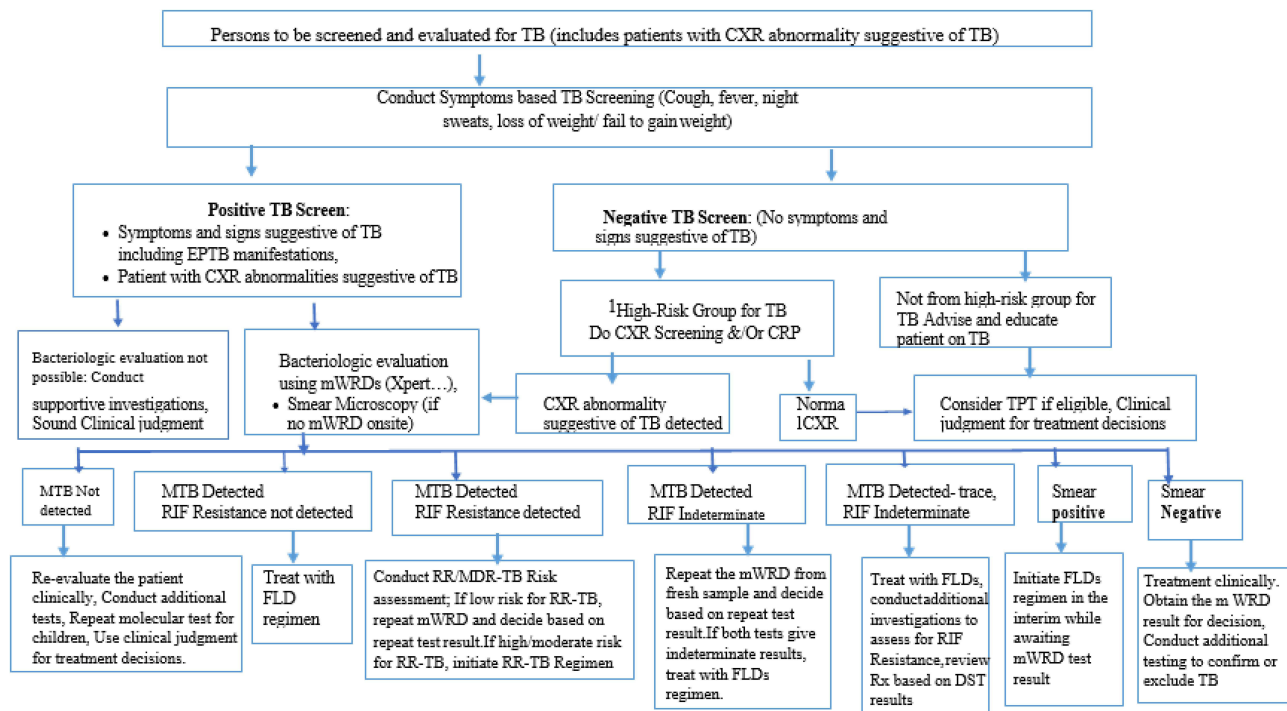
Persons to be screened and evaluated for TB (includes patients with CXR abnormality suggestive of TB)

Conduct Symptoms based TB Screening (Cough, fever, night sweats, loss of weight/ fail to gain weight)

**Positive TB Screen**:
- Symptoms and signs suggestive of TB including EPTB manifestations,
- Patient with CXR abnormalities suggestive of TB

**Negative TB Screen**: (No symptoms and signs suggestive of TB)

$^1$High-Risk Group for TB Do CXR Screening &/Or CRP

Not from high-risk group for TB Advise and educate patient on TB

Bacteriologic evaluation not possible: Conduct supportive investigations, Sound Clinical judgment

Bacteriologic evaluation using mWRDs (Xpert…),
- Smear Microscopy (if no mWRD onsite)

CXR abnormality suggestive of TB detected

Norma lCXR

Consider TPT if eligible, Clinical judgment for treatment decisions

MTB Not detected

MTB Detected RIF Resistance not detected

MTB Detected RIF Resistance detected

MTB Detected RIF Indeterminate

MTB Detected- trace, RIF Indeterminate

Smear **positive**

Smear **Negative**

Re-evaluate the patient clinically, Conduct additional tests, Repeat molecular test for children, Use clinical judgment for treatment decisions.

Treat with FLD regimen

Conduct RR/MDR-TB Risk assessment; If low risk for RR-TB, repeat mWRD and decide based on repeat test result.If high/moderate risk for RR-TB, initiate RR-TB Regimen

Repeat the mWRD from fresh sample and decide based on repeat test result.If both tests give indeterminate results, treat with FLDs regimen.

Treat with FLDs, conductadditional investigations to assess for RIF Resistance,review Rx based on DST results

Initiate FLDs regimen in the interim while awaiting mWRD test result

Treatment clinically. Obtain the m WRD result for decision, Conduct additional testing to confirm or exclude TB